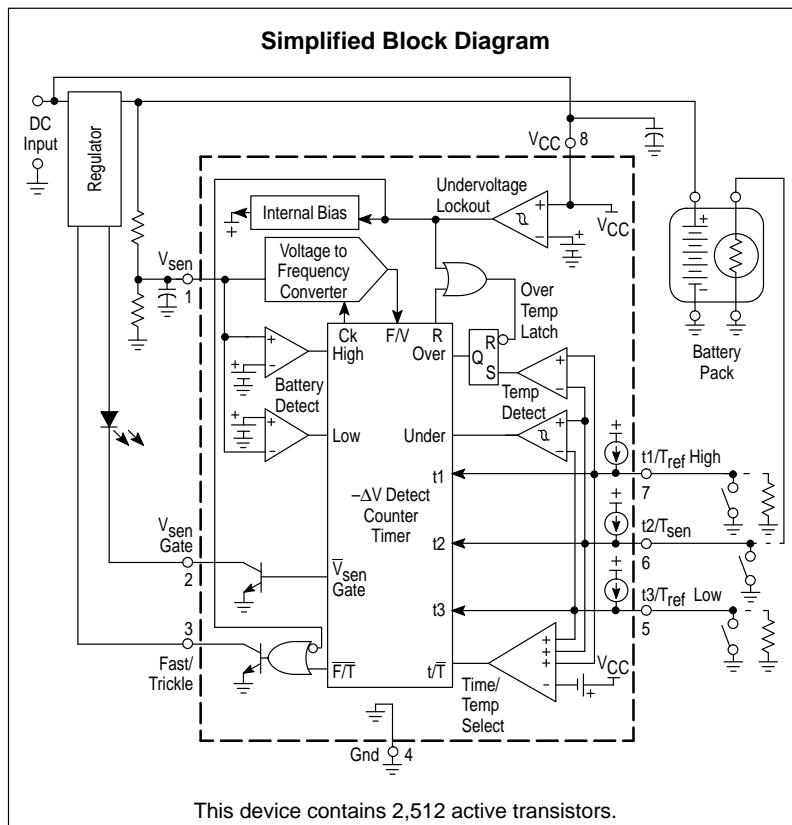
Simplified Block Diagram

DC Input

Regulator

$V_{CC}$ 8

Undervoltage Lockout

Internal Bias

$V_{CC}$

$V_{sen}$ 1

Voltage to Frequency Converter

Over Temp Latch

Ck High

F/V

R Over

R Q S

Battery Detect

Temp Detect

Battery Pack

Low

Under

t1

$-\Delta V$ Detect Counter Timer

t1/$T_{ref}$ High 7

t2

t2/$T_{sen}$ 6

$V_{sen}$ Gate 2

$\overline{V}_{sen}$ Gate

t3

t3/$T_{ref}$ Low 5

3 Fast/ Trickle

$\overline{F/T}$

t/$\overline{T}$

$V_{CC}$

Time/ Temp Select

Gnd 4

This device contains 2,512 active transistors.